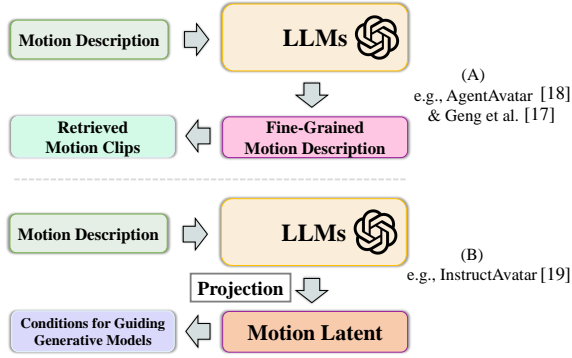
Motion Description

LLMs

(A)
e.g., AgentAvatar [18]
& Geng et al. [17]

Retrieved Motion Clips

Fine-Grained Motion Description

Motion Description

LLMs

(B)
e.g., InstructAvatar [19]

Projection

Conditions for Guiding Generative Models

Motion Latent